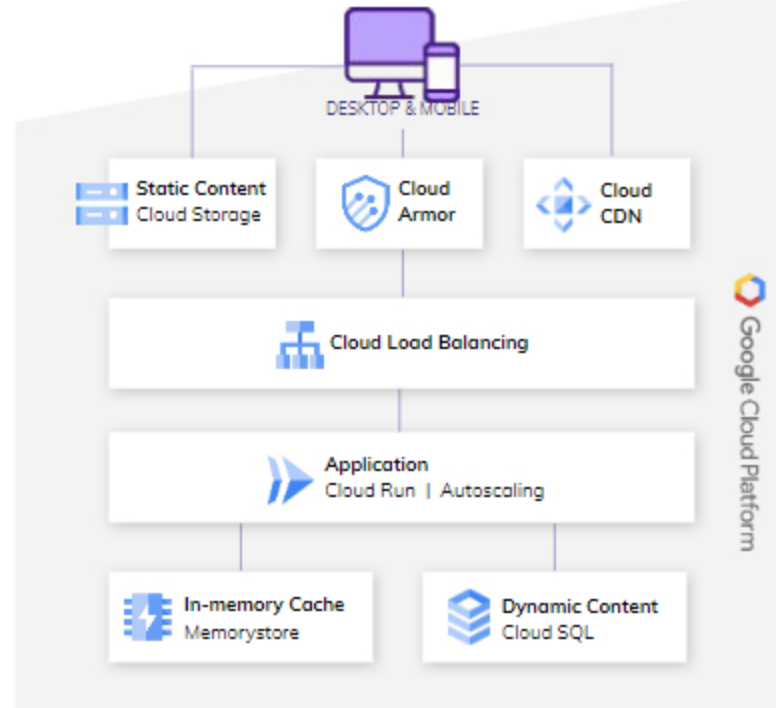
DESKTOP & MOBILE

Static Content
Cloud Storage

Cloud
Armor

Cloud
CDN

Cloud Load Balancing

Application
Cloud Run | Autoscaling

In-memory Cache
Memorystore

Dynamic Content
Cloud SQL

Google Cloud Platform